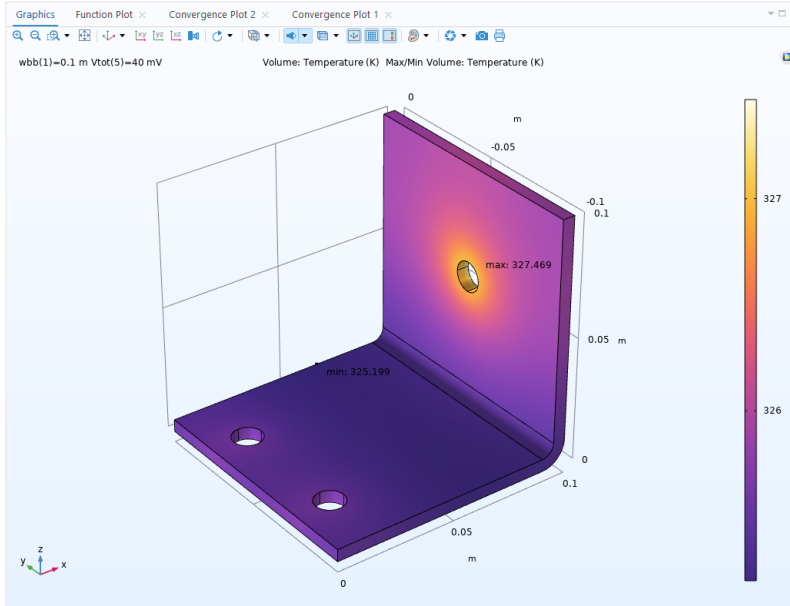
Graphics   Function Plot ×   Convergence Plot 2 ×   Convergence Plot 1 ×

wbb(1)=0.1 m Vtot(5)=40 mV   Volume: Temperature (K) Max/Min Volume: Temperature (K)

0
m
-0.05
-0.1
0.1
max: 327.469
0.05 m
min: 325.199
0
0.1
0.05
m
0

327
326

z
y x